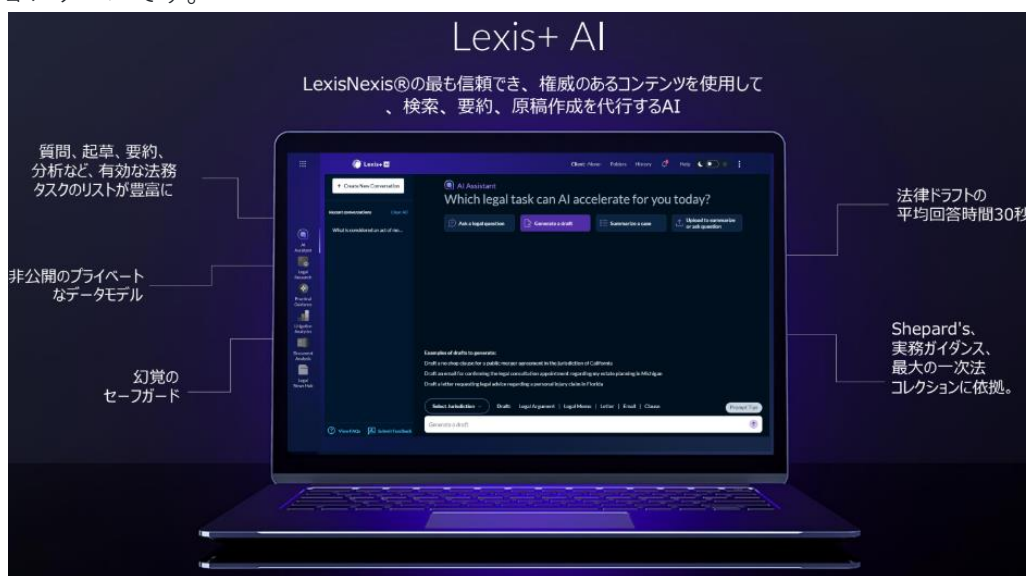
Lexis+ AI

LexisNexis®の最も信頼でき、権威のあるコンテンツを使用して、検索、要約、原稿作成を代行するAI

質問、起草、要約、分析など、有効な法務タスクのリストが豊富に

非公開のプライベートなデータモデル

幻覚のセーフガード

法律ドラフトの平均回答時間30秒

Shepard's、実務ガイダンス、最大の一次法コレクションに依拠。

Lexis+ AI

Client: None Folders History Help

+ Create New Conversation

Recent conversations Clear All

What is considered an act of neg...

AI Assistant

Legal Research

Practical Guidance

Litigation Analytics

Document Analysis

Legal News Hub

AI Assistant

Which legal task can AI accelerate for you today?

Ask a legal question

Generate a draft

Summarize a case

Upload to summarize or ask question

Examples of drafts to generate:

Draft a no shop clause for a public merger agreement in the jurisdiction of California

Draft an email for confirming the legal consultation appointment regarding my estate planning in Michigan

Draft a letter requesting legal advice regarding a personal injury claim in Florida

Select Jurisdiction

Draft: Legal Argument | Legal Memo | Letter | Email | Clause

Prompt Tips

Generate a draft

View FAQs

Submit Feedback